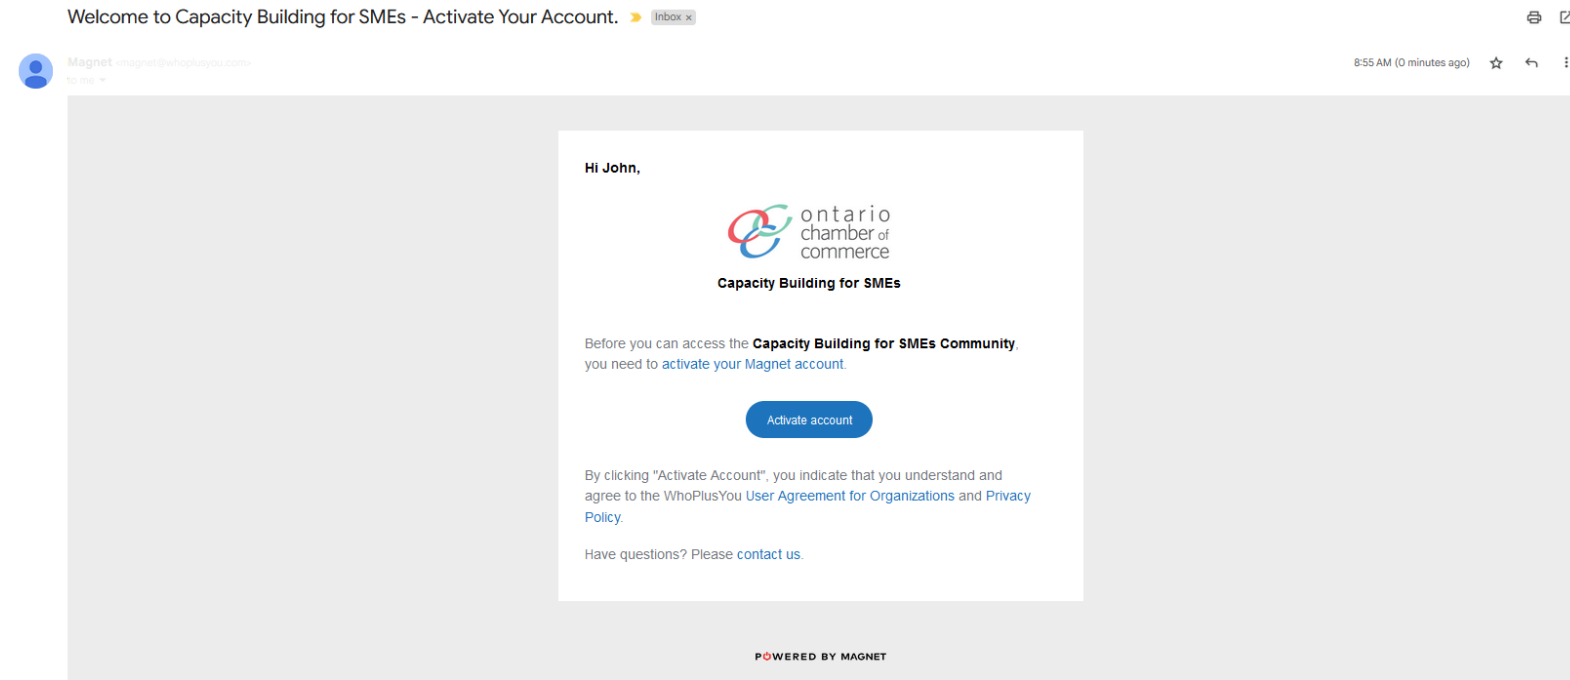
Welcome to Capacity Building for SMEs - Activate Your Account. Inbox ×

Magnet <magnet@whoplusyou.com>
to me

8:55 AM (0 minutes ago)

Hi John,

ontario chamber of commerce

Capacity Building for SMEs

Before you can access the Capacity Building for SMEs Community, you need to activate your Magnet account.

Activate account

By clicking "Activate Account", you indicate that you understand and agree to the WhoPlusYou User Agreement for Organizations and Privacy Policy.

Have questions? Please contact us.

POWERED BY MAGNET